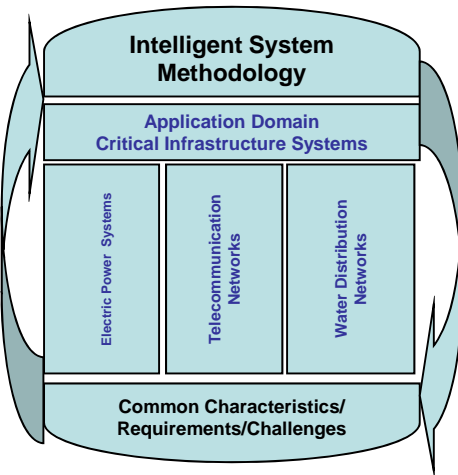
Intelligent System Methodology

Application Domain
Critical Infrastructure Systems

Electric Power Systems

Telecommunication Networks

Water Distribution Networks

Common Characteristics/ Requirements/Challenges